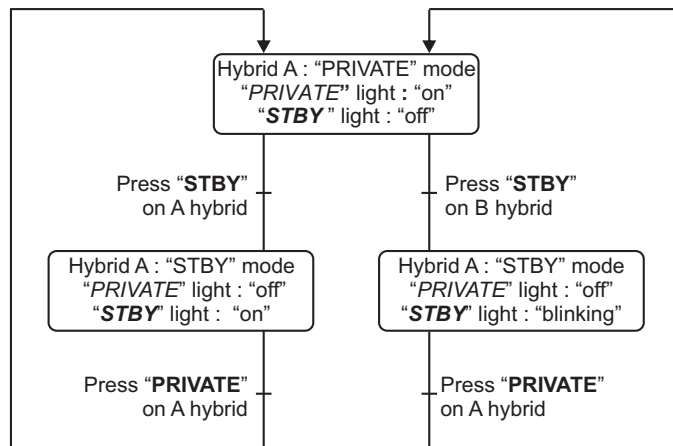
Hybrid A : "PRIVATE" mode
"*PRIVATE*" light : "on"
"***STBY***" light : "off"

Press "**STBY**"
on A hybrid

Press "**STBY**"
on B hybrid

Hybrid A : "STBY" mode
"*PRIVATE*" light : "off"
"***STBY***" light : "on"

Hybrid A : "STBY" mode
"*PRIVATE*" light : "off"
"***STBY***" light : "blinking"

Press "**PRIVATE**"
on A hybrid

Press "**PRIVATE**"
on A hybrid